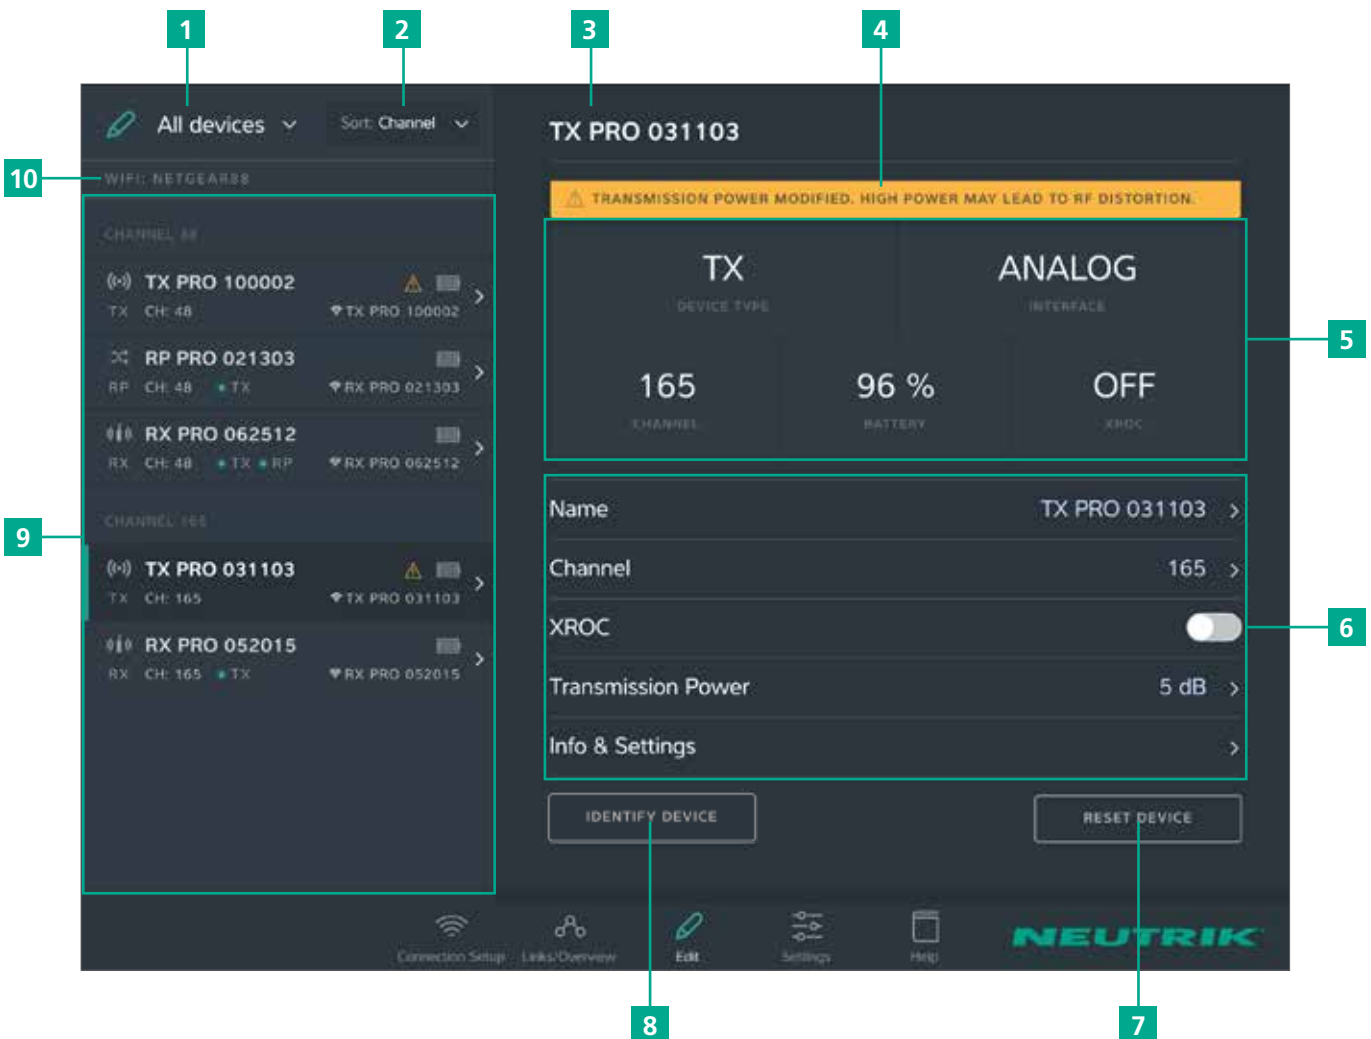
1

2

3

4

All devices

Sort: Channel

TX PRO 031103

10

WIFI: NETGEAR88

⚠ TRANSMISSION POWER MODIFIED. HIGH POWER MAY LEAD TO RF DISTORTION.

CHANNEL 48

TX PRO 100002
TX CH: 48 TX PRO 100002

RP PRO 021303
RP CH: 48 • TX RX PRO 021303

RX PRO 062512
RX CH: 48 • TX • RP RX PRO 062512

CHANNEL 165

TX PRO 031103
TX CH: 165 TX PRO 031103

RX PRO 052015
RX CH: 165 • TX RX PRO 052015

9

TX
DEVICE TYPE

ANALOG
INTERFACE

165
CHANNEL

96 %
BATTERY

OFF
XROC

5

| Name | TX PRO 031103 › |
|---|---|
| Channel | 165 › |
| XROC | |
| Transmission Power | 5 dB › |
| Info & Settings | › |

6

IDENTIFY DEVICE

RESET DEVICE

Connection Setup Links/Overview Edit Settings Help

NEUTRIK

8

7